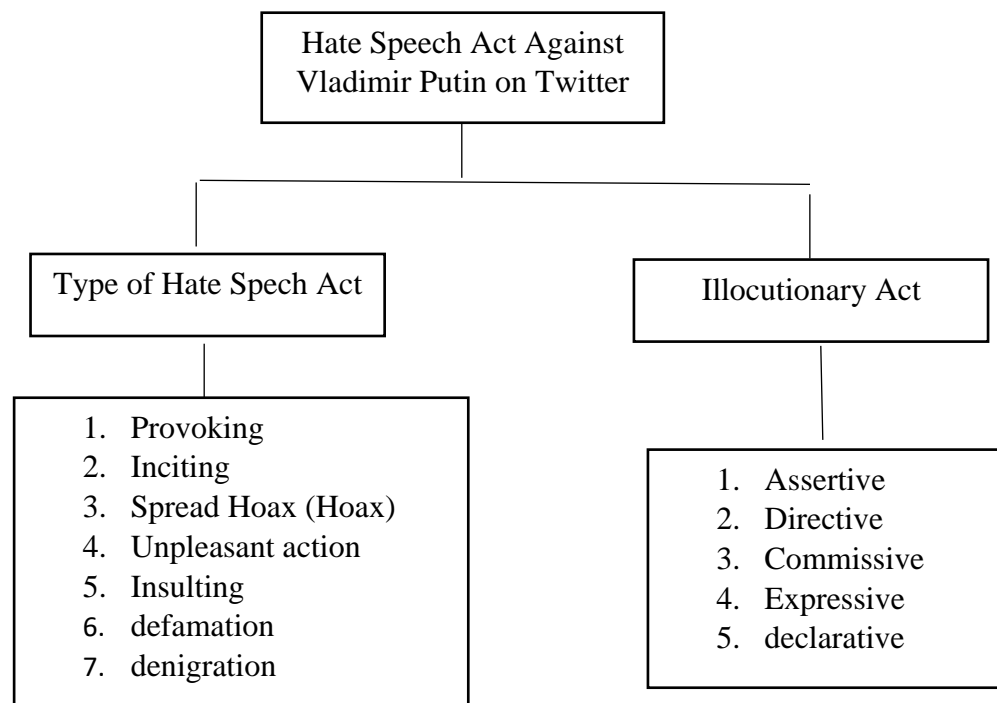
Hate Speech Act Against Vladimir Putin on Twitter

Type of Hate Spech Act

1. Provoking
2. Inciting
3. Spread Hoax (Hoax)
4. Unpleasant action
5. Insulting
6. defamation
7. denigration

Illocutionary Act

1. Assertive
2. Directive
3. Commissive
4. Expressive
5. declarative